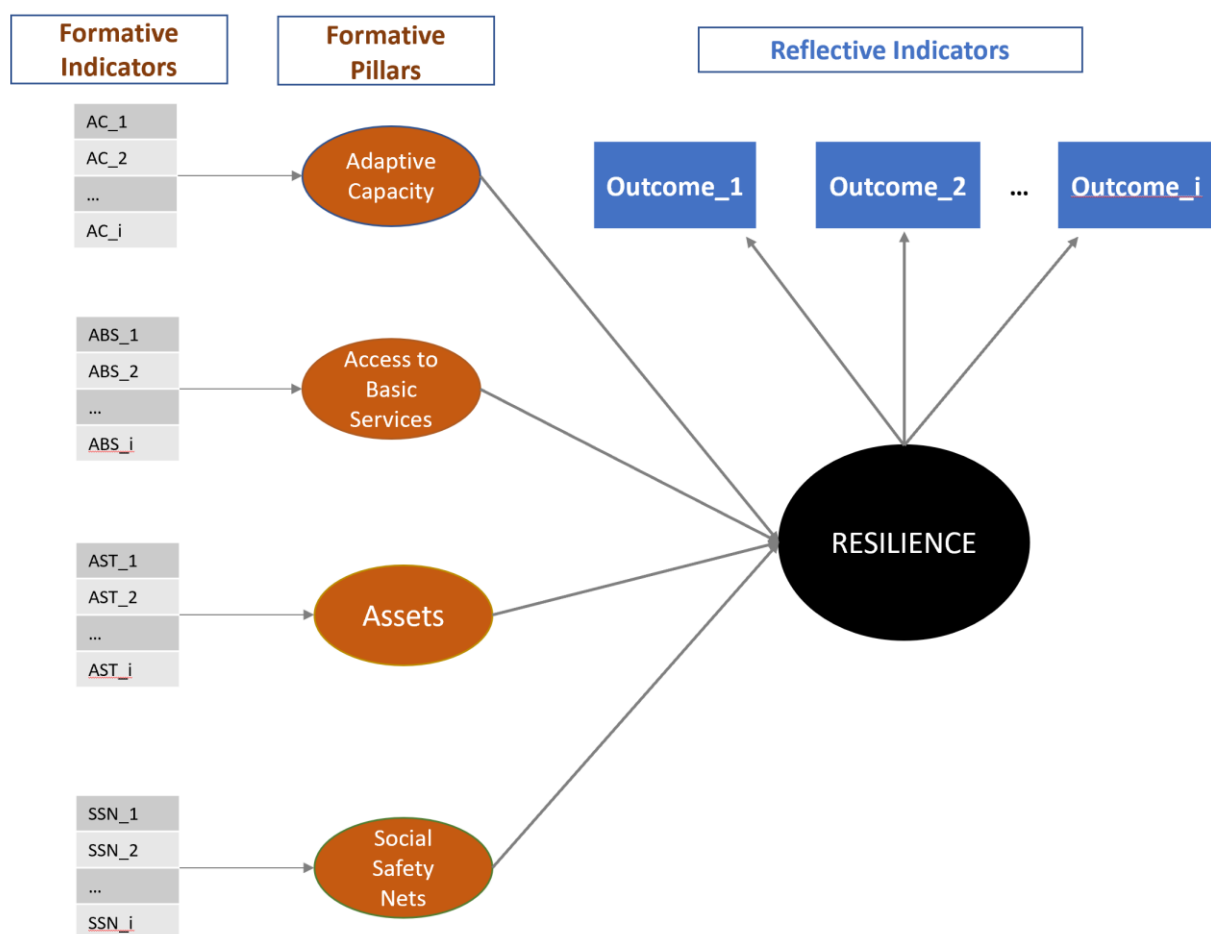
Formative Indicators

Formative Pillars

Reflective Indicators

AC_1
AC_2
…
AC_i

Adaptive Capacity

Outcome_1

Outcome_2

…

Outcome_i

ABS_1
ABS_2
…
ABS_i

Access to Basic Services

AST_1
AST_2
…
AST_i

Assets

RESILIENCE

SSN_1
SSN_2
…
SSN_i

Social Safety Nets